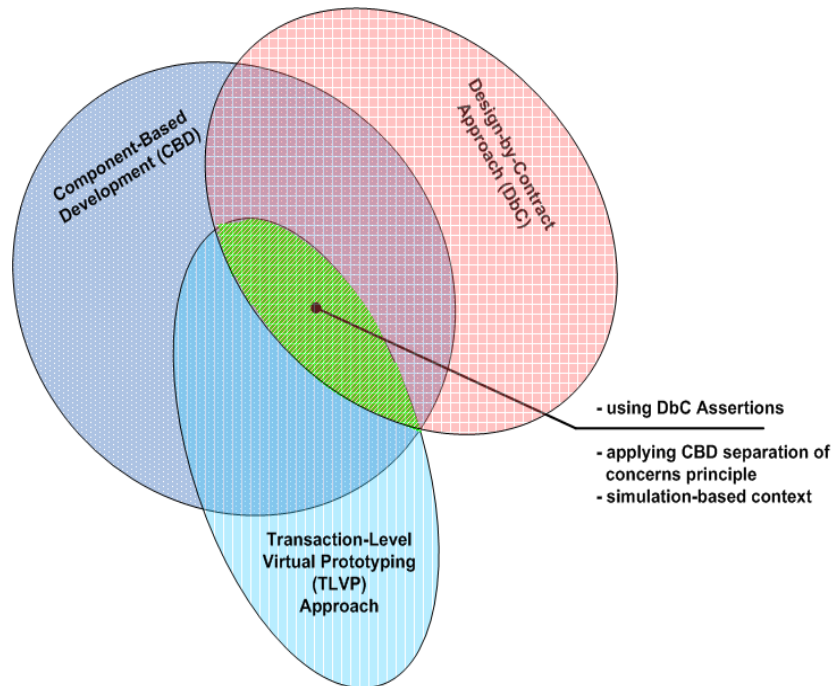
Component-Based Development (CBD)

Design-by-Contract Approach (DbC)

Transaction-Level Virtual Prototyping (TLVP) Approach

- using DbC Assertions

- applying CBD separation of concerns principle
- simulation-based context